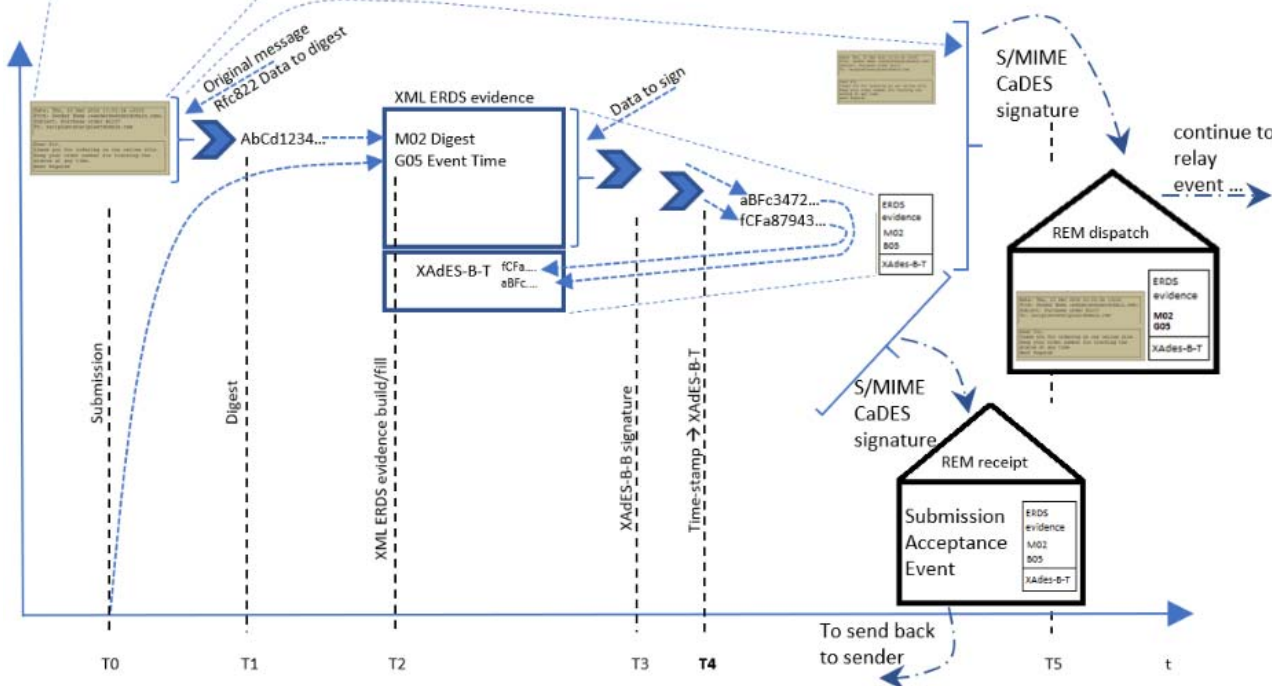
Original message
Rfc822 Data to digest

AbCd1234...

XML ERDS evidence
M02 Digest
G05 Event Time

Data to sign

aBFc3472...
fCFa87943...

XAdES-B-T fCFa...
aBFc...

ERDS evidence
M02
B05
XAdes-B-T

S/MIME
CaDES
signature

continue to relay event ...

REM dispatch

ERDS evidence
M02
G05
XAdes-B-T

S/MIME
CaDES
signature

REM receipt

Submission
Acceptance
Event

ERDS evidence
M02
B05
XAdes-B-T

Submission

Digest

XML ERDS evidence build/fill

XAdES-B-B signature

Time-stamp → XAdES-B-T

To send back to sender

T0 T1 T2 T3 T4 T5 t